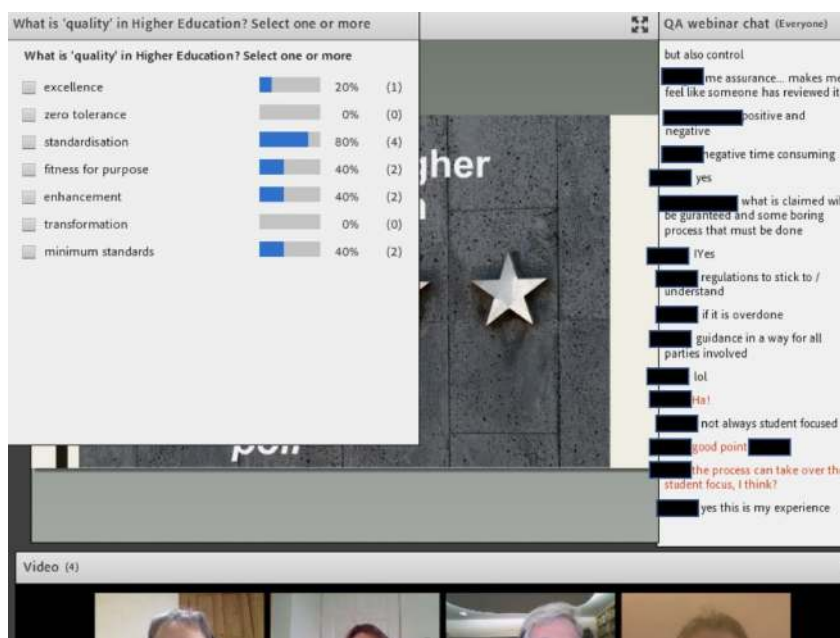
What is 'quality' in Higher Education? Select one or more

What is 'quality' in Higher Education? Select one or more

| | | |
|---|---|---|
| excellence | 20% | (1) |
| zero tolerance | 0% | (0) |
| standardisation | 80% | (4) |
| fitness for purpose | 40% | (2) |
| enhancement | 40% | (2) |
| transformation | 0% | (0) |
| minimum standards | 40% | (2) |

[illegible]gher
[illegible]n

poll

QA webinar chat (Everyone)

but also control

me assurance... makes me feel like someone has reviewed it

positive and negative

negative time consuming

yes

what is claimed wi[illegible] be guranteed and some boring process that must be done

lYes

regulations to stick to / understand

if it is overdone

guidance in a way for all parties involved

lol

Ha!

not always student focused

good point

the process can take over th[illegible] student focus, I think?

yes this is my experience

Video (4)